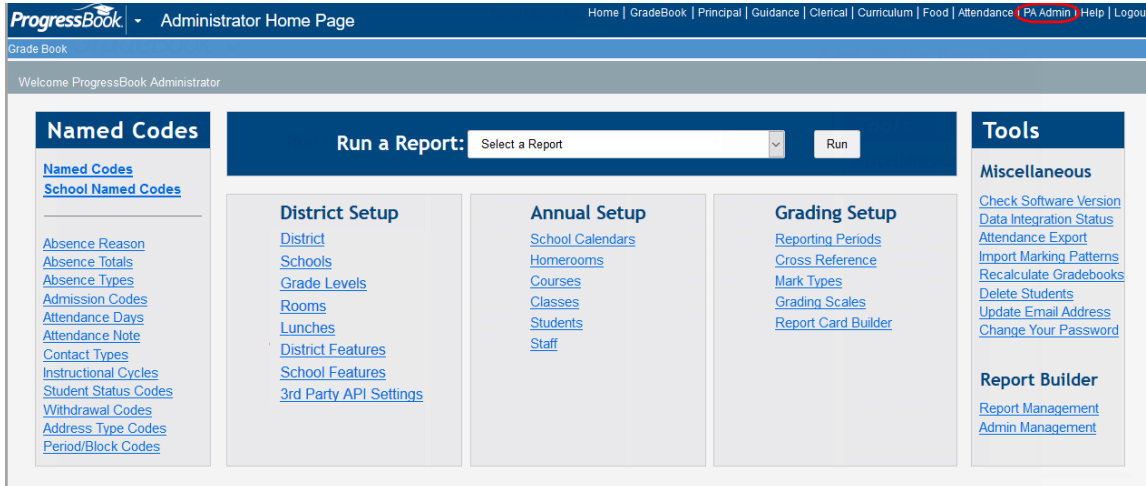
ProgressBook Administrator Home Page

Home | GradeBook | Principal | Guidance | Clerical | Curriculum | Food | Attendance | PA Admin | Help | Logou

Grade Book

Welcome ProgressBook Administrator

Named Codes

Named Codes
School Named Codes

Absence Reason
Absence Totals
Absence Types
Admission Codes
Attendance Days
Attendance Note
Contact Types
Instructional Cycles
Student Status Codes
Withdrawal Codes
Address Type Codes
Period/Block Codes

Run a Report: Select a Report Run

District Setup
District
Schools
Grade Levels
Rooms
Lunches
District Features
School Features
3rd Party API Settings

Annual Setup
School Calendars
Homerooms
Courses
Classes
Students
Staff

Grading Setup
Reporting Periods
Cross Reference
Mark Types
Grading Scales
Report Card Builder

Tools

Miscellaneous
Check Software Version
Data Integration Status
Attendance Export
Import Marking Patterns
Recalculate Gradebooks
Delete Students
Update Email Address
Change Your Password

Report Builder
Report Management
Admin Management